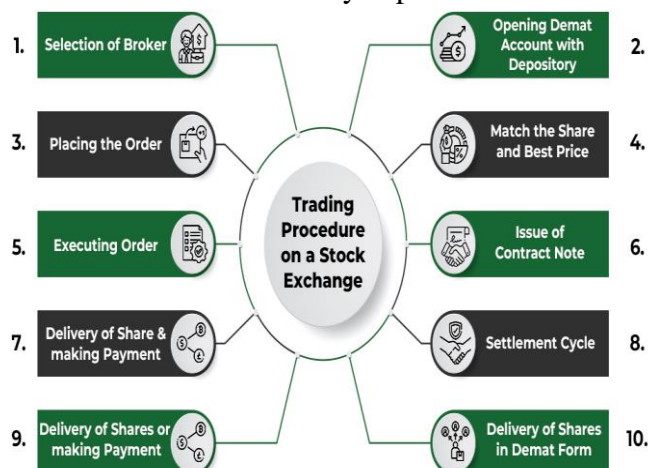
1. Selection of Broker

2. Opening Demat Account with Depository

3. Placing the Order

4. Match the Share and Best Price

Trading Procedure on a Stock Exchange

5. Executing Order

6. Issue of Contract Note

7. Delivery of Share & making Payment

8. Settlement Cycle

9. Delivery of Shares or making Payment

10. Delivery of Shares in Demat Form